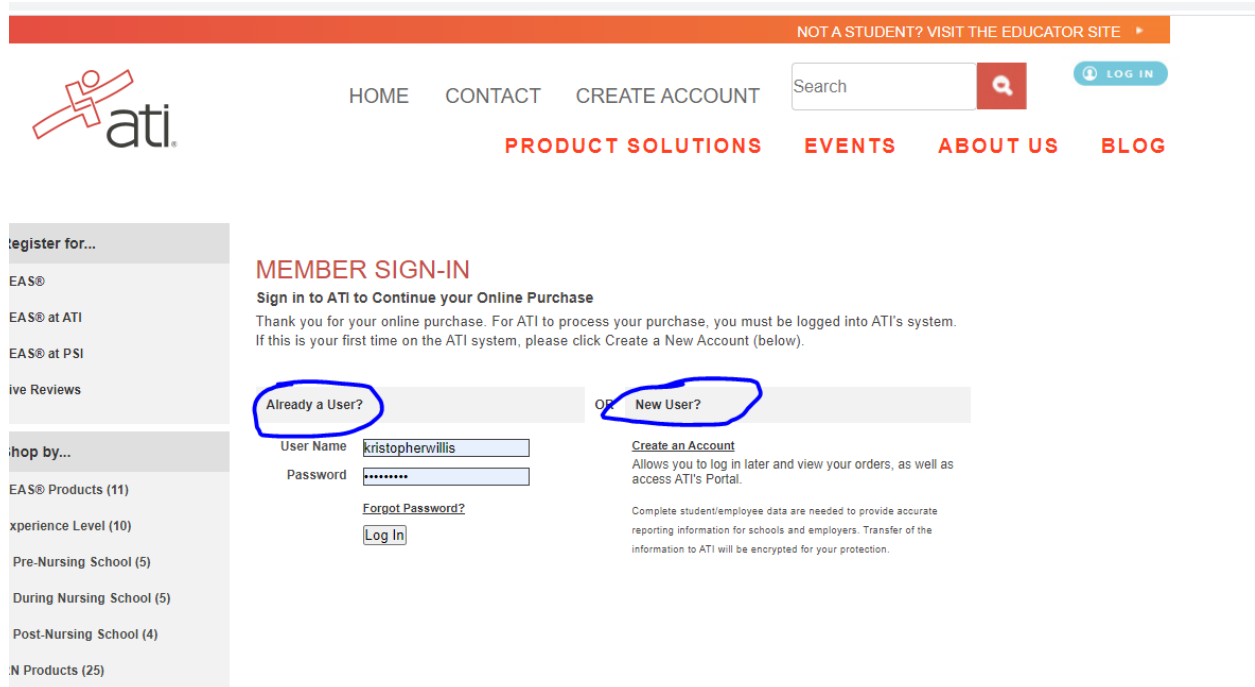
NOT A STUDENT? VISIT THE EDUCATOR SITE ▸

ati

HOME CONTACT CREATE ACCOUNT

Search

LOG IN

PRODUCT SOLUTIONS EVENTS ABOUT US BLOG

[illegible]egister for...

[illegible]EAS®

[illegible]EAS® at ATI

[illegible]EAS® at PSI

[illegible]ive Reviews

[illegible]hop by...

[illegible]EAS® Products (11)

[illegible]xperience Level (10)

Pre-Nursing School (5)

During Nursing School (5)

Post-Nursing School (4)

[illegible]N Products (25)

MEMBER SIGN-IN

Sign in to ATI to Continue your Online Purchase

Thank you for your online purchase. For ATI to process your purchase, you must be logged into ATI's system. If this is your first time on the ATI system, please click Create a New Account (below).

Already a User?

OR

New User?

User Name kristopherwillis

Password •••••••••

Forgot Password?

Log In

Create an Account

Allows you to log in later and view your orders, as well as access ATI's Portal.

Complete student/employee data are needed to provide accurate reporting information for schools and employers. Transfer of the information to ATI will be encrypted for your protection.